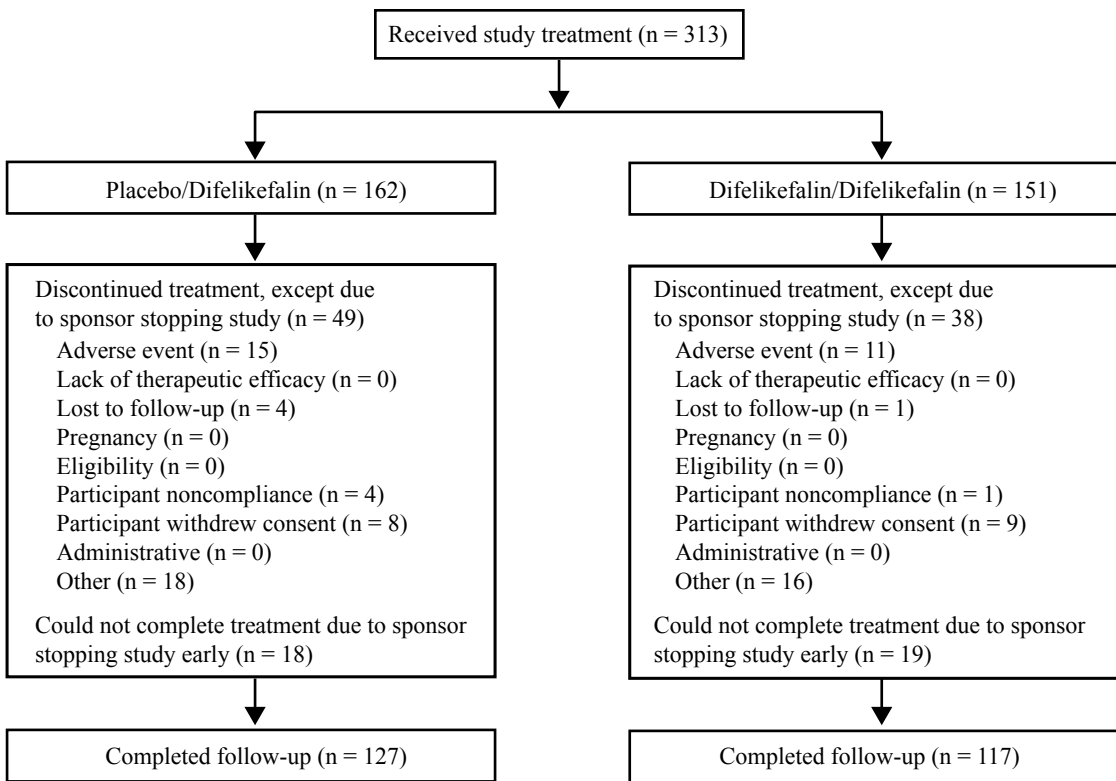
Received study treatment (n = 313)

Placebo/Difelikefalin (n = 162)

Discontinued treatment, except due to sponsor stopping study (n = 49)
Adverse event (n = 15)
Lack of therapeutic efficacy (n = 0)
Lost to follow-up (n = 4)
Pregnancy (n = 0)
Eligibility (n = 0)
Participant noncompliance (n = 4)
Participant withdrew consent (n = 8)
Administrative (n = 0)
Other (n = 18)

Could not complete treatment due to sponsor stopping study early (n = 18)

Completed follow-up (n = 127)

Difelikefalin/Difelikefalin (n = 151)

Discontinued treatment, except due to sponsor stopping study (n = 38)
Adverse event (n = 11)
Lack of therapeutic efficacy (n = 0)
Lost to follow-up (n = 1)
Pregnancy (n = 0)
Eligibility (n = 0)
Participant noncompliance (n = 1)
Participant withdrew consent (n = 9)
Administrative (n = 0)
Other (n = 16)

Could not complete treatment due to sponsor stopping study early (n = 19)

Completed follow-up (n = 117)